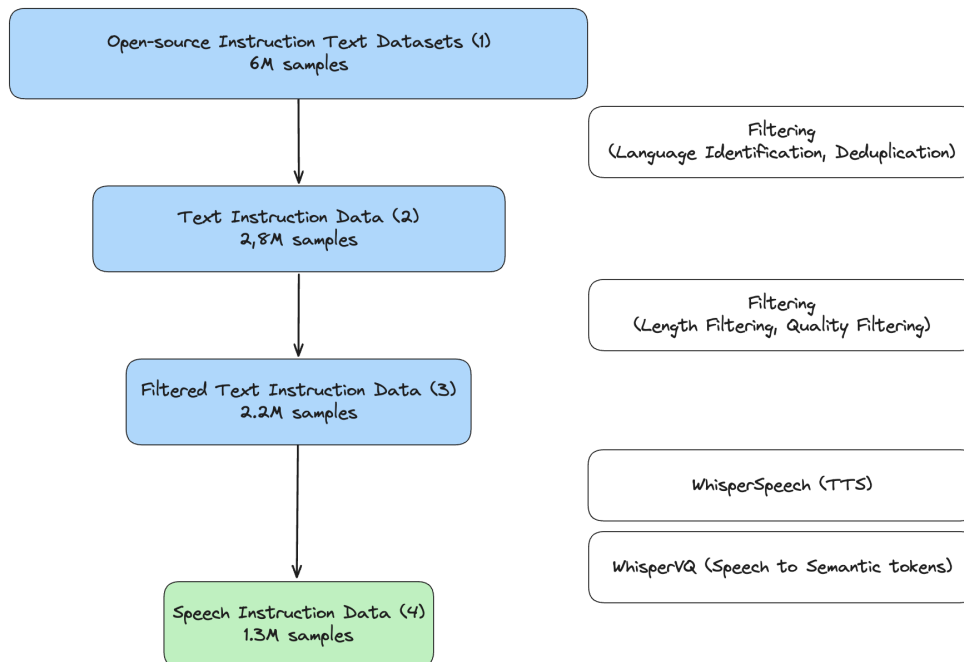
Open-source Instruction Text Datasets (1)
6M samples

Filtering
(Language Identification, Deduplication)

Text Instruction Data (2)
2,8M samples

Filtering
(Length Filtering, Quality Filtering)

Filtered Text Instruction Data (3)
2.2M samples

WhisperSpeech (TTS)

WhisperVQ (Speech to Semantic tokens)

Speech Instruction Data (4)
1.3M samples